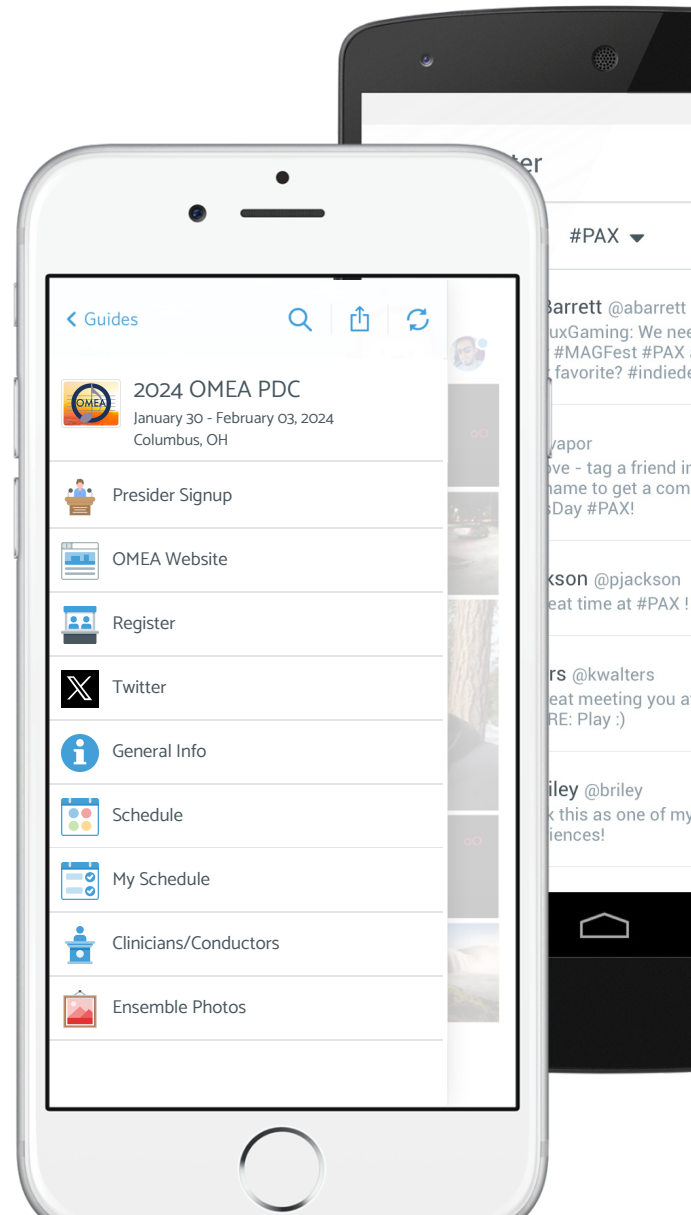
< Guides

OMEA

2024 OMEA PDC
January 30 - February 03, 2024
Columbus, OH

Presider Signup

OMEA Website

Register

Twitter

General Info

Schedule

My Schedule

Clinicians/Conductors

Ensemble Photos

ter

#PAX

Barrett @abarrett
uxGaming: We nee
#MAGFest #PAX
favorite? #indiede

vapor
ove - tag a friend in
name to get a com
sDay #PAX!

kson @pjackson
eat time at #PAX !

rs @kwalters
eat meeting you a
RE: Play :)

iley @briley
this as one of my
iences!